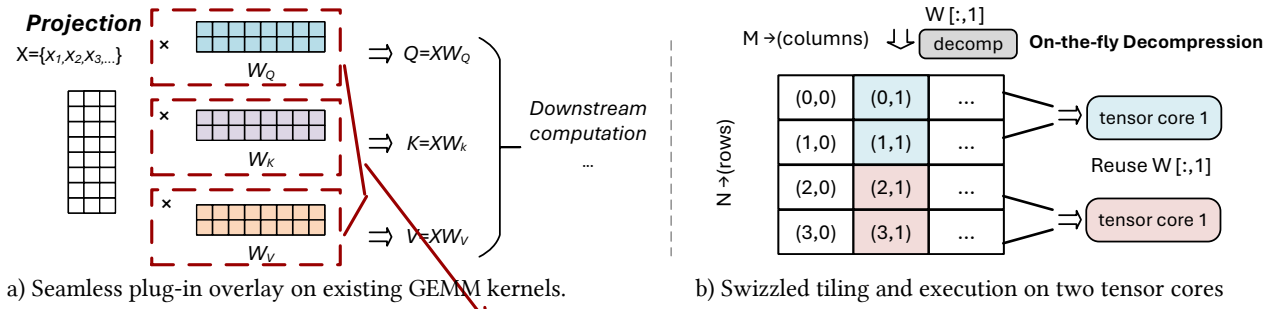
Projection
X={$x_1$,$x_2$,$x_3$,...}

×
$W_Q$
⇒ $Q=XW_Q$

×
$W_K$
⇒ $K=XW_k$

×
$W_V$
⇒ $V=XW_V$

Downstream computation
...

a) Seamless plug-in overlay on existing GEMM kernels.

W [:,1]
M →(columns)
decomp
On-the-fly Decompression

N →(rows)

| (0,0) | (0,1) | ... |
|---|---|---|
| (1,0) | (1,1) | ... |
| (2,0) | (2,1) | ... |
| (3,0) | (3,1) | ... |

tensor core 1
Reuse W [:,1]
tensor core 1

b) Swizzled tiling and execution on two tensor cores